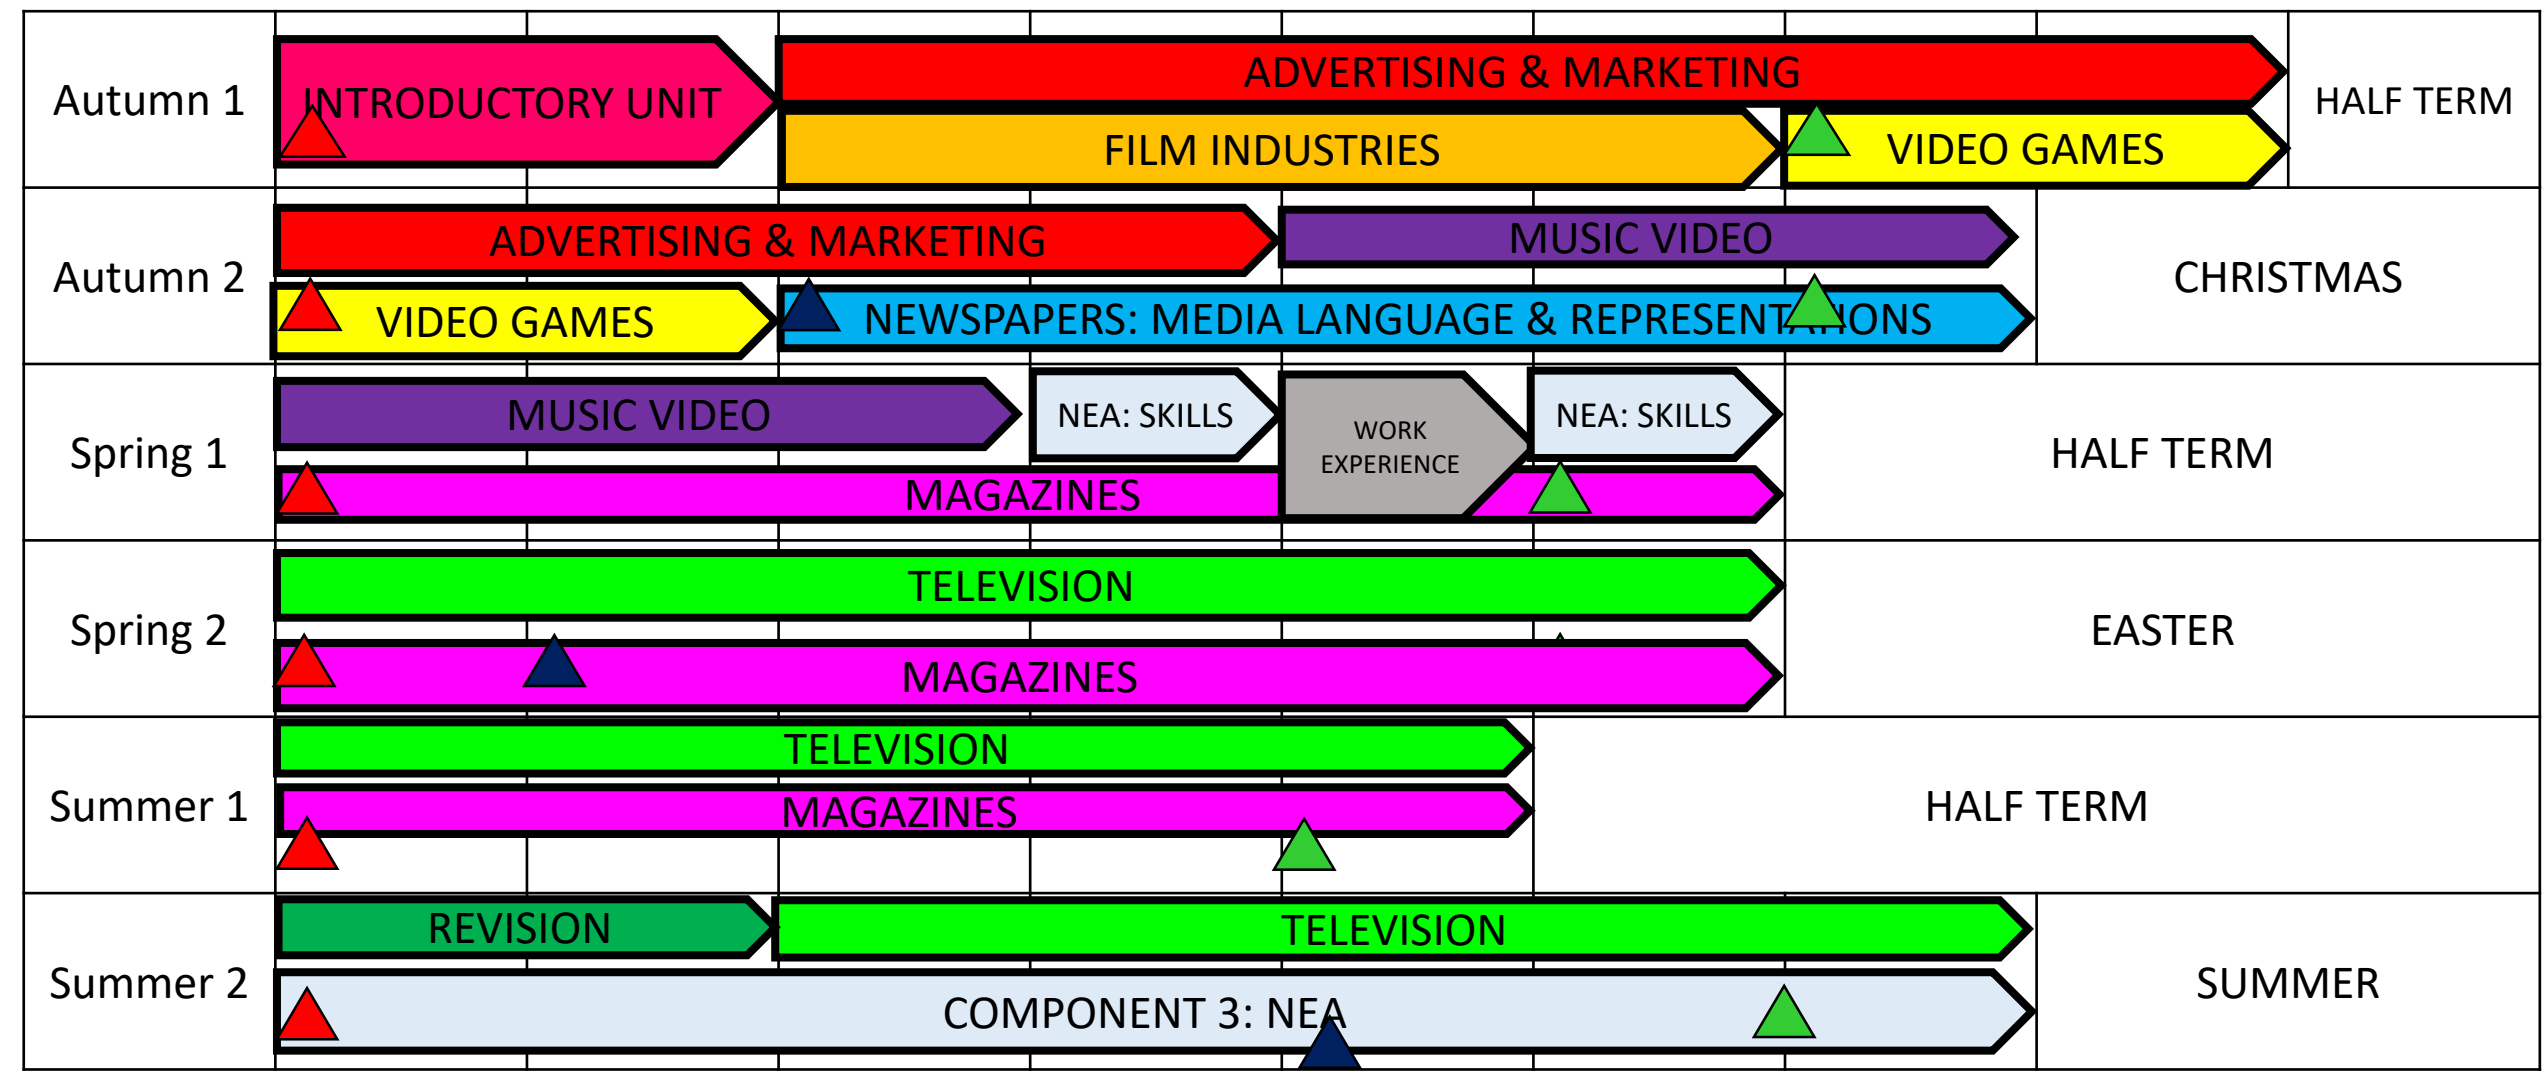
Autumn 1
INTRODUCTORY UNIT
ADVERTISING & MARKETING
FILM INDUSTRIES
VIDEO GAMES
HALF TERM

Autumn 2
ADVERTISING & MARKETING
MUSIC VIDEO
VIDEO GAMES
NEWSPAPERS: MEDIA LANGUAGE & REPRESENTATIONS
CHRISTMAS

Spring 1
MUSIC VIDEO
NEA: SKILLS
WORK EXPERIENCE
NEA: SKILLS
MAGAZINES
HALF TERM

Spring 2
TELEVISION
MAGAZINES
EASTER

Summer 1
TELEVISION
MAGAZINES
HALF TERM

Summer 2
REVISION
TELEVISION
COMPONENT 3: NEA
SUMMER